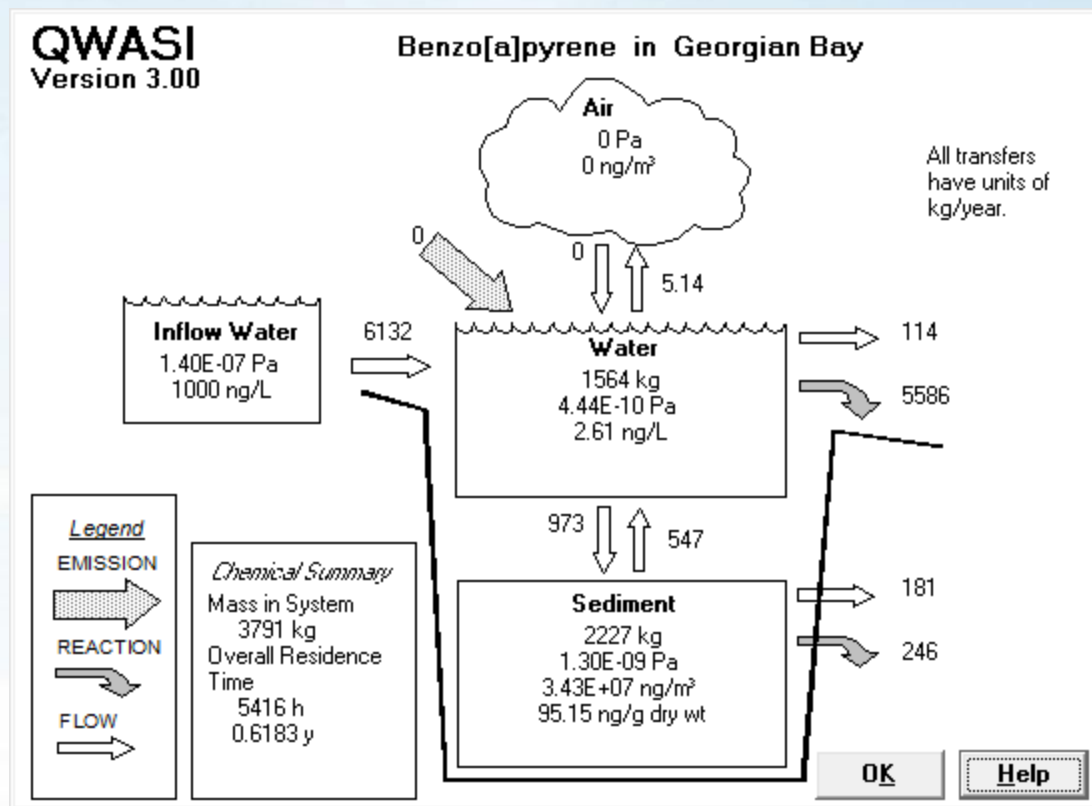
QWASI
Version 3.00

Benzo[a]pyrene in Georgian Bay

Air
0 Pa
0 ng/m³

All transfers have units of kg/year.

0

0

5.14

Inflow Water
1.40E-07 Pa
1000 ng/L

6132

Water
1564 kg
4.44E-10 Pa
2.61 ng/L

114

5586

973

547

Legend
EMISSION
REACTION
FLOW

Chemical Summary
Mass in System
3791 kg
Overall Residence Time
5416 h
0.6183 y

Sediment
2227 kg
1.30E-09 Pa
3.43E+07 ng/m³
95.15 ng/g dry wt

181

246

OK

Help